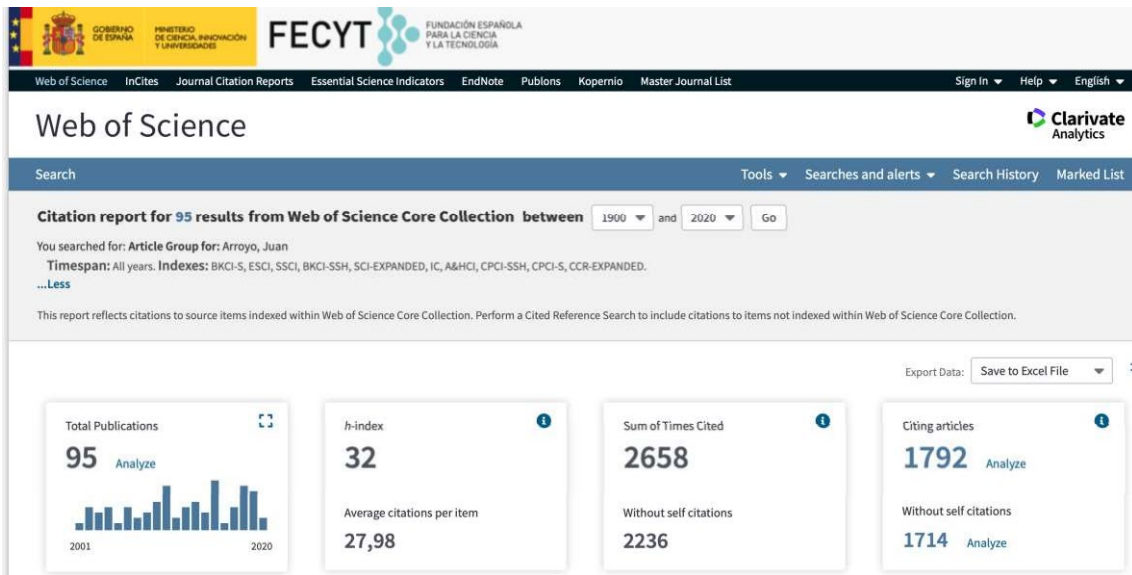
GOBIERNO DE ESPAÑA MINISTERIO DE CIENCIA, INNOVACIÓN Y UNIVERSIDADES FECYT FUNDACIÓN ESPAÑOLA PARA LA CIENCIA Y LA TECNOLOGÍA

Web of Science InCites Journal Citation Reports Essential Science Indicators EndNote Publons Kopernio Master Journal List Sign In Help English

Web of Science

Clarivate Analytics

Search

Tools Searches and alerts Search History Marked List

Citation report for 95 results from Web of Science Core Collection between 1900 and 2020 Go

You searched for: Article Group for: Arroyo, Juan

Timespan: All years. Indexes: BKCI-S, ESCI, SSCI, BKCI-SSH, SCI-EXPANDED, IC, A&HCI, CPCI-SSH, CPCI-S, CCR-EXPANDED.

...Less

This report reflects citations to source items indexed within Web of Science Core Collection. Perform a Cited Reference Search to include citations to items not indexed within Web of Science Core Collection.

Export Data: Save to Excel File

Total Publications
95 Analyze
2001 2020

h-index
32
Average citations per item
27,98

Sum of Times Cited
2658
Without self citations
2236

Citing articles
1792 Analyze
Without self citations
1714 Analyze